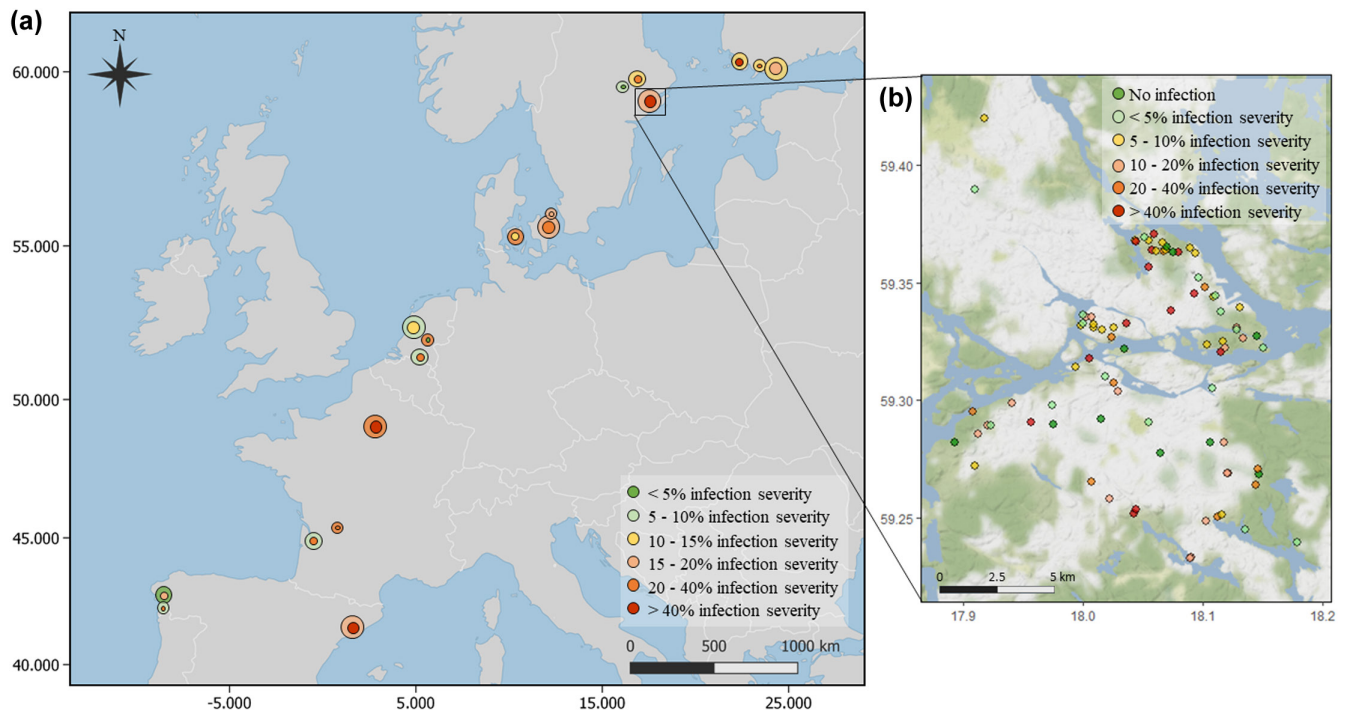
(a)

N

60.000

55.000

50.000

45.000

40.000

-5.000

5.000

15.000

25.000

< 5% infection severity
5 - 10% infection severity
10 - 15% infection severity
15 - 20% infection severity
20 - 40% infection severity
> 40% infection severity

0 500 1000 km

(b)

No infection
< 5% infection severity
5 - 10% infection severity
10 - 20% infection severity
20 - 40% infection severity
> 40% infection severity

59.40

59.35

59.30

59.25

0 2.5 5 km

17.9

18.0

18.1

18.2